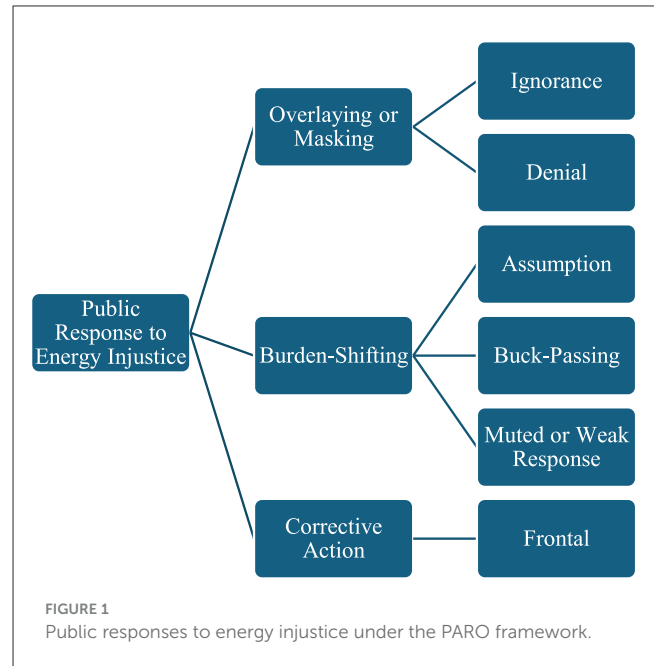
Public Response to Energy Injustice

Overlaying or Masking

Ignorance

Denial

Burden-Shifting

Assumption

Buck-Passing

Muted or Weak Response

Corrective Action

Frontal

FIGURE 1
Public responses to energy injustice under the PARO framework.